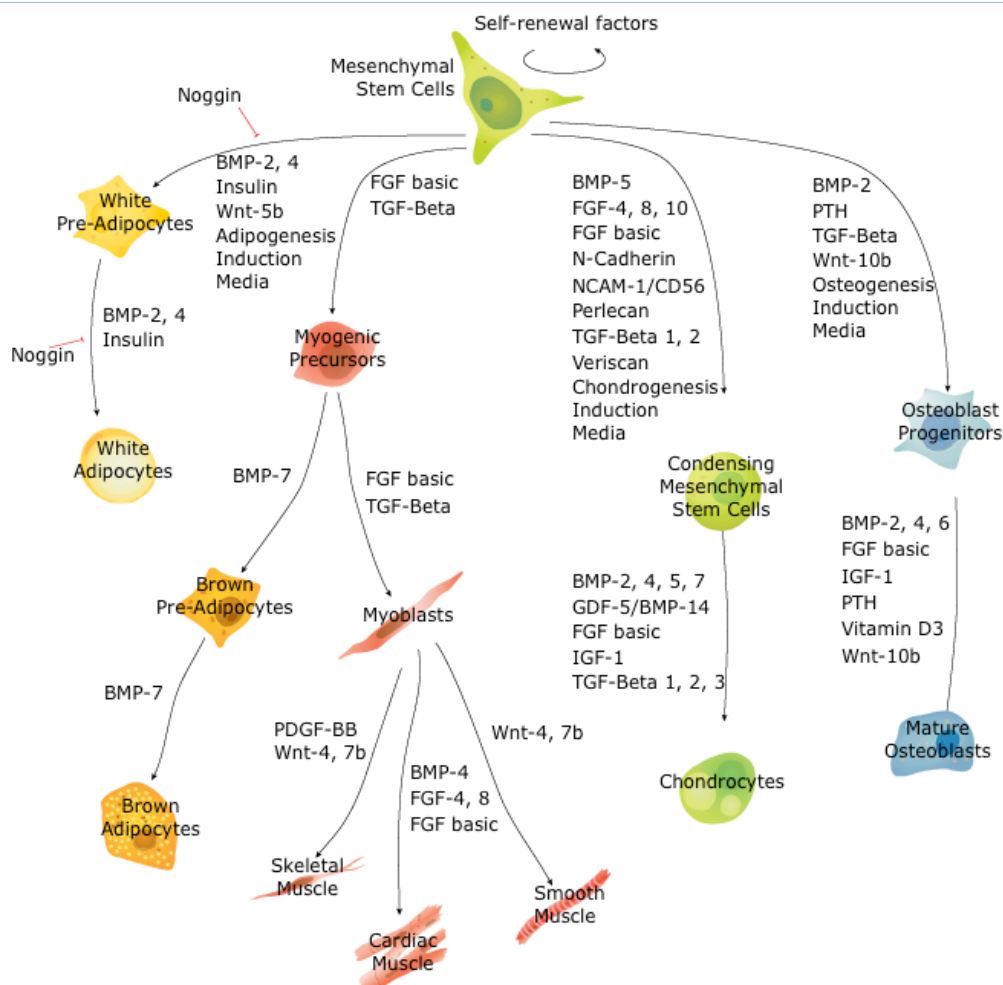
Self-renewal factors

Mesenchymal Stem Cells

Noggin

BMP-2, 4
Insulin
Wnt-5b
Adipogenesis
Induction
Media

White Pre-Adipocytes

FGF basic
TGF-Beta

BMP-5
FGF-4, 8, 10
FGF basic
N-Cadherin
NCAM-1/CD56
Perlecan
TGF-Beta 1, 2
Veriscan
Chondrogenesis
Induction
Media

BMP-2
PTH
TGF-Beta
Wnt-10b
Osteogenesis
Induction
Media

BMP-2, 4
Insulin

Noggin

Myogenic Precursors

White Adipocytes

BMP-7

FGF basic
TGF-Beta

Condensing Mesenchymal Stem Cells

Osteoblast Progenitors

BMP-2, 4, 6
FGF basic
IGF-1
PTH
Vitamin D3
Wnt-10b

Brown Pre-Adipocytes

Myoblasts

BMP-2, 4, 5, 7
GDF-5/BMP-14
FGF basic
IGF-1
TGF-Beta 1, 2, 3

BMP-7

PDGF-BB
Wnt-4, 7b

Wnt-4, 7b

Mature Osteoblasts

BMP-4
FGF-4, 8
FGF basic

Brown Adipocytes

Chondrocytes

Skeletal Muscle

Smooth Muscle

Cardiac Muscle